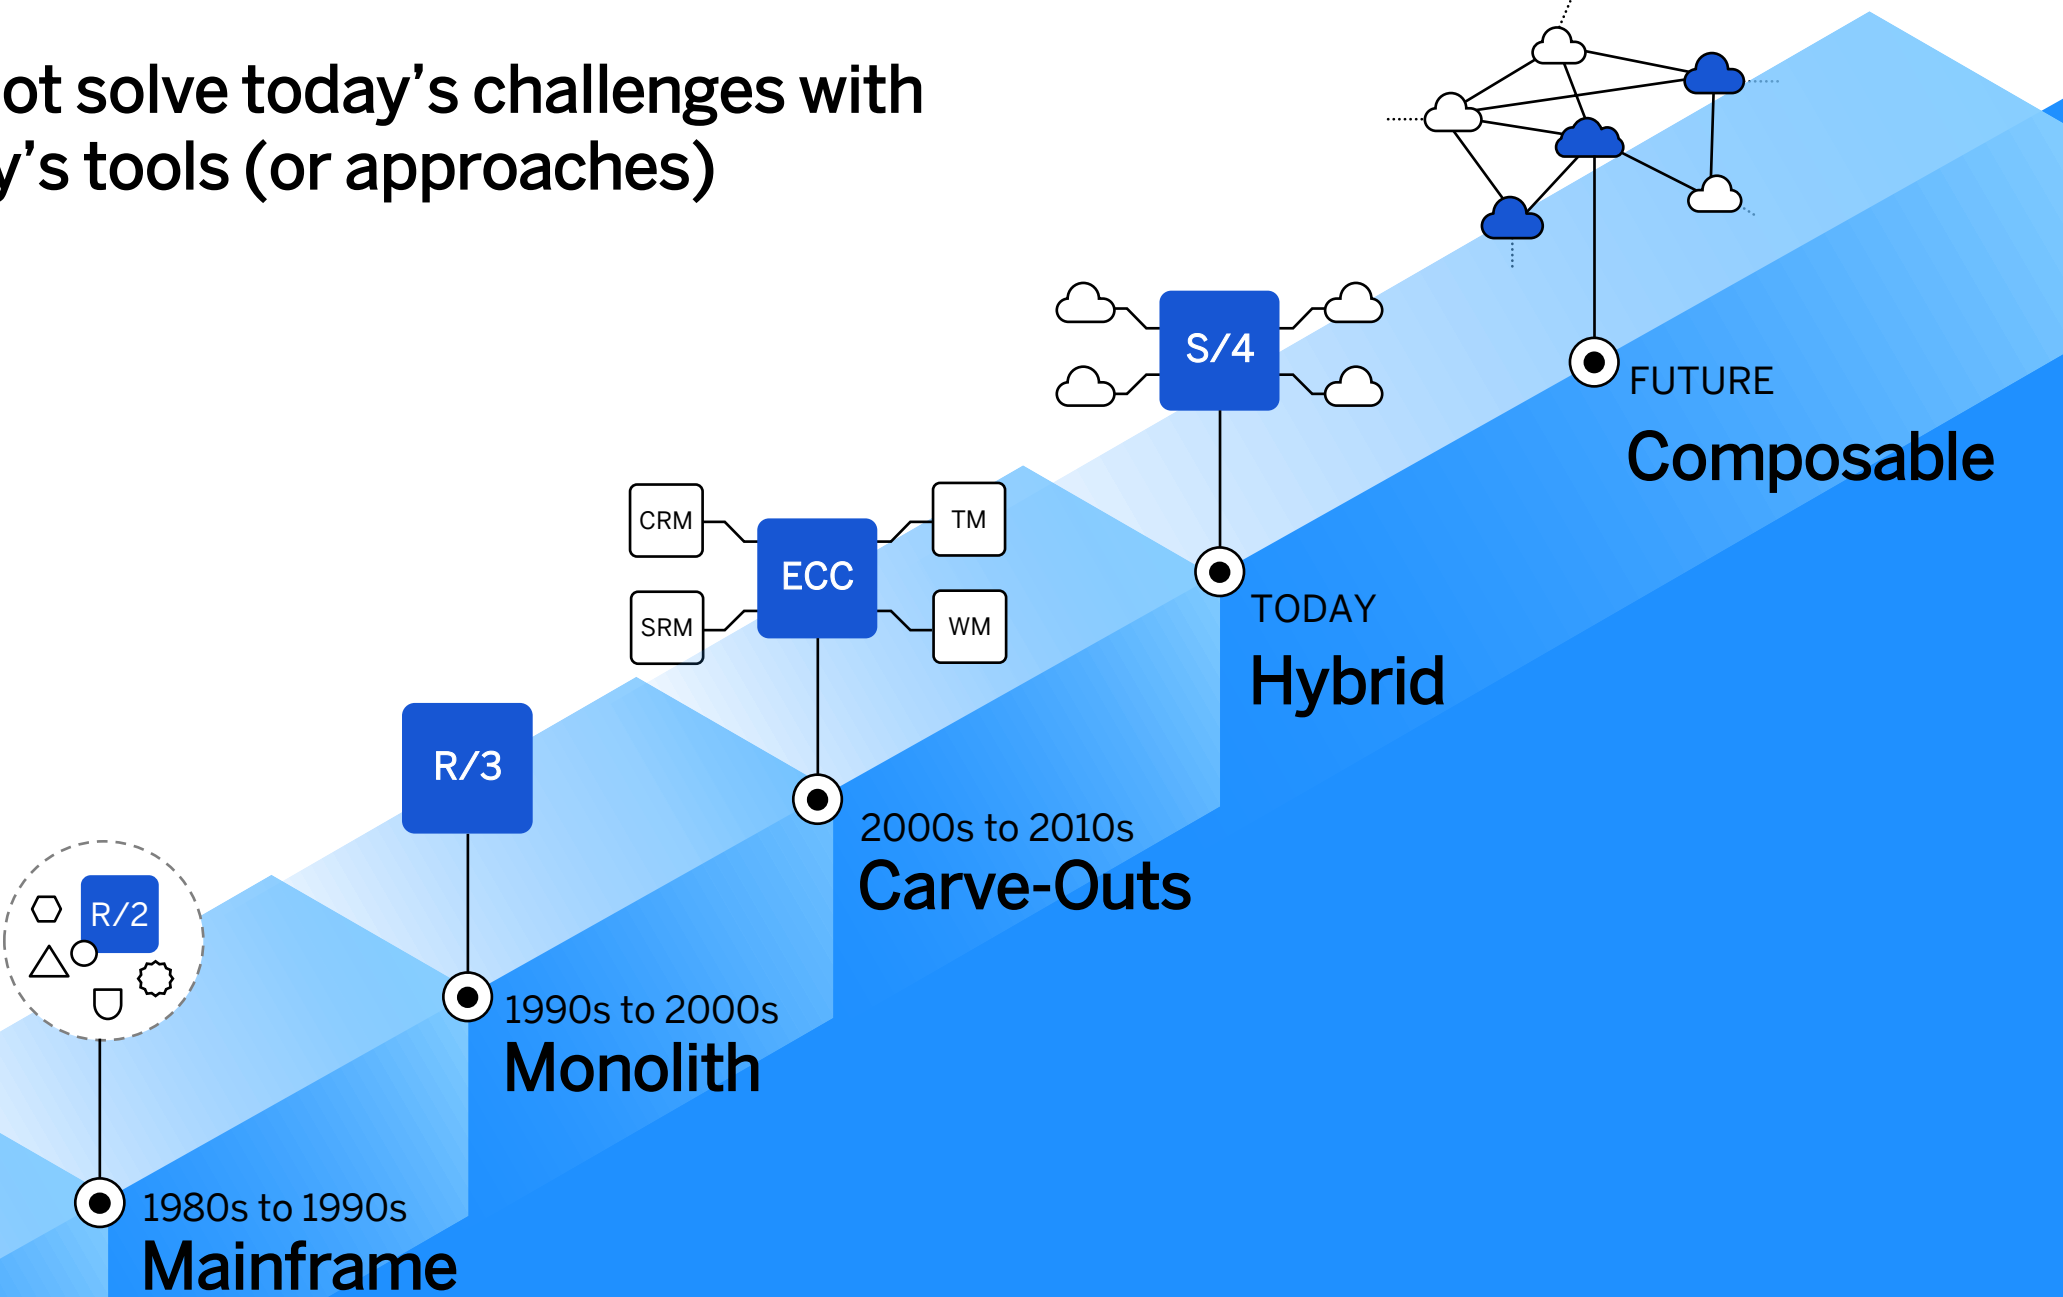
ot solve today's challenges with y's tools (or approaches)

S/4

FUTURE
Composable

CRM
ECC
TM
SRM
WM

TODAY
Hybrid

R/3

2000s to 2010s
Carve-Outs

R/2

1990s to 2000s
Monolith

1980s to 1990s
Mainframe